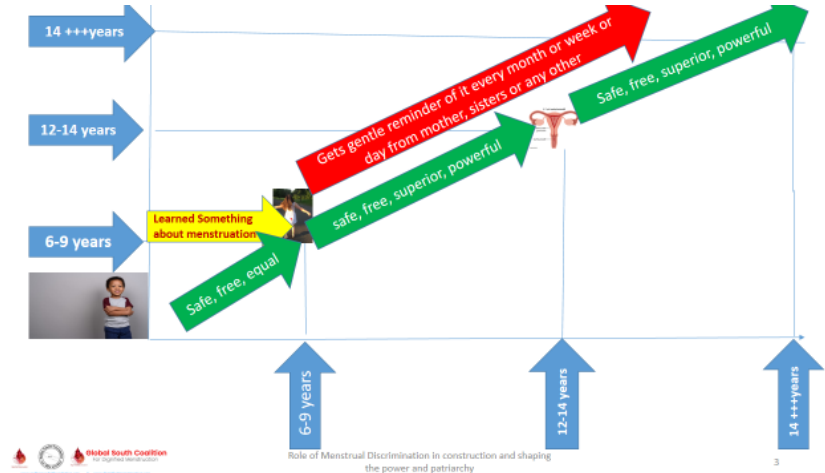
14 +++years

12-14 years

6-9 years

Learned Something about menstruation

Safe, free, equal

safe, free, superior, powerful

Gets gentle reminder of it every month or week or day from mother, sisters or any other

Safe, free, superior, powerful

6-9 years

12-14 years

14 +++years

Global South Coalition for Dignified Menstruation

Role of Menstrual Discrimination in construction and shaping the power and patriarchy

3